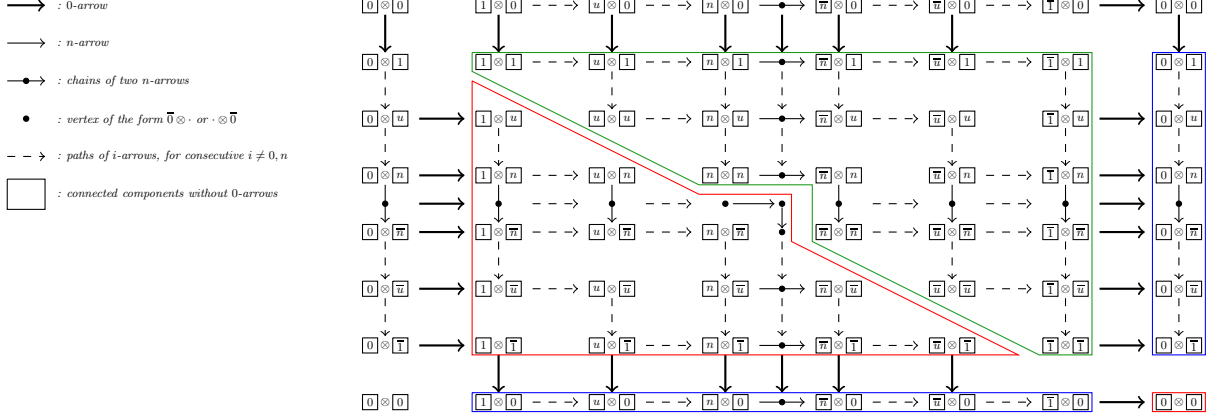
: 0-arrow

: n-arrow

: chains of two n-arrows

: vertex of the form $\overline{0}\otimes\cdot$ or $\cdot\otimes\overline{0}$

: paths of i-arrows, for consecutive $i\neq 0,n$

: connected components without 0-arrows

$0\otimes 0$ $1\otimes 0$ $u\otimes 0$ $n\otimes 0$ $\overline{n}\otimes 0$ $\overline{u}\otimes 0$ $\overline{1}\otimes 0$ $\overline{0}\otimes 0$

$0\otimes 1$ $1\otimes 1$ $u\otimes 1$ $n\otimes 1$ $\overline{n}\otimes 1$ $\overline{u}\otimes 1$ $\overline{1}\otimes 1$ $\overline{0}\otimes 1$

$0\otimes u$ $1\otimes u$ $u\otimes u$ $n\otimes u$ $\overline{n}\otimes u$ $\overline{u}\otimes u$ $\overline{1}\otimes u$ $\overline{0}\otimes u$

$0\otimes n$ $1\otimes n$ $u\otimes n$ $n\otimes n$ $\overline{n}\otimes n$ $\overline{u}\otimes n$ $\overline{1}\otimes n$ $\overline{0}\otimes n$

$0\otimes \overline{n}$ $1\otimes \overline{n}$ $u\otimes \overline{n}$ $n\otimes \overline{n}$ $\overline{n}\otimes \overline{n}$ $\overline{u}\otimes \overline{n}$ $\overline{1}\otimes \overline{n}$ $\overline{0}\otimes \overline{n}$

$0\otimes \overline{u}$ $1\otimes \overline{u}$ $u\otimes \overline{u}$ $n\otimes \overline{u}$ $\overline{n}\otimes \overline{u}$ $\overline{u}\otimes \overline{u}$ $\overline{1}\otimes \overline{u}$ $\overline{0}\otimes \overline{u}$

$0\otimes \overline{1}$ $1\otimes \overline{1}$ $u\otimes \overline{1}$ $n\otimes \overline{1}$ $\overline{n}\otimes \overline{1}$ $\overline{u}\otimes \overline{1}$ $\overline{1}\otimes \overline{1}$ $\overline{0}\otimes \overline{1}$

$0\otimes \overline{0}$ $1\otimes \overline{0}$ $u\otimes \overline{0}$ $n\otimes \overline{0}$ $\overline{n}\otimes \overline{0}$ $\overline{u}\otimes \overline{0}$ $\overline{1}\otimes \overline{0}$ $\overline{0}\otimes \overline{0}$